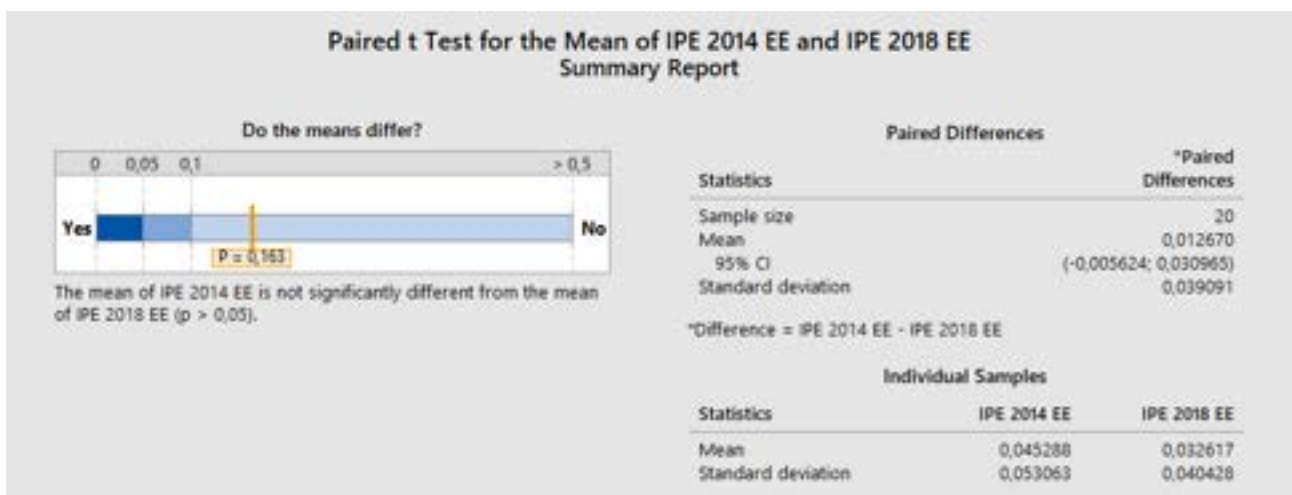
Paired t Test for the Mean of IPE 2014 EE and IPE 2018 EE
Summary Report

Do the means differ?

0 0,05 0,1 > 0,5

Yes No

P = 0,163

The mean of IPE 2014 EE is not significantly different from the mean of IPE 2018 EE (p > 0,05).

Paired Differences

| Statistics | *Paired Differences |
|---|---|
| Sample size | 20 |
| Mean | 0,012670 |
| 95% CI | (-0,005624; 0,030965) |
| Standard deviation | 0,039091 |

*Difference = IPE 2014 EE - IPE 2018 EE

Individual Samples

| Statistics | IPE 2014 EE | IPE 2018 EE |
|---|---|---|
| Mean | 0,045288 | 0,032617 |
| Standard deviation | 0,053063 | 0,040428 |